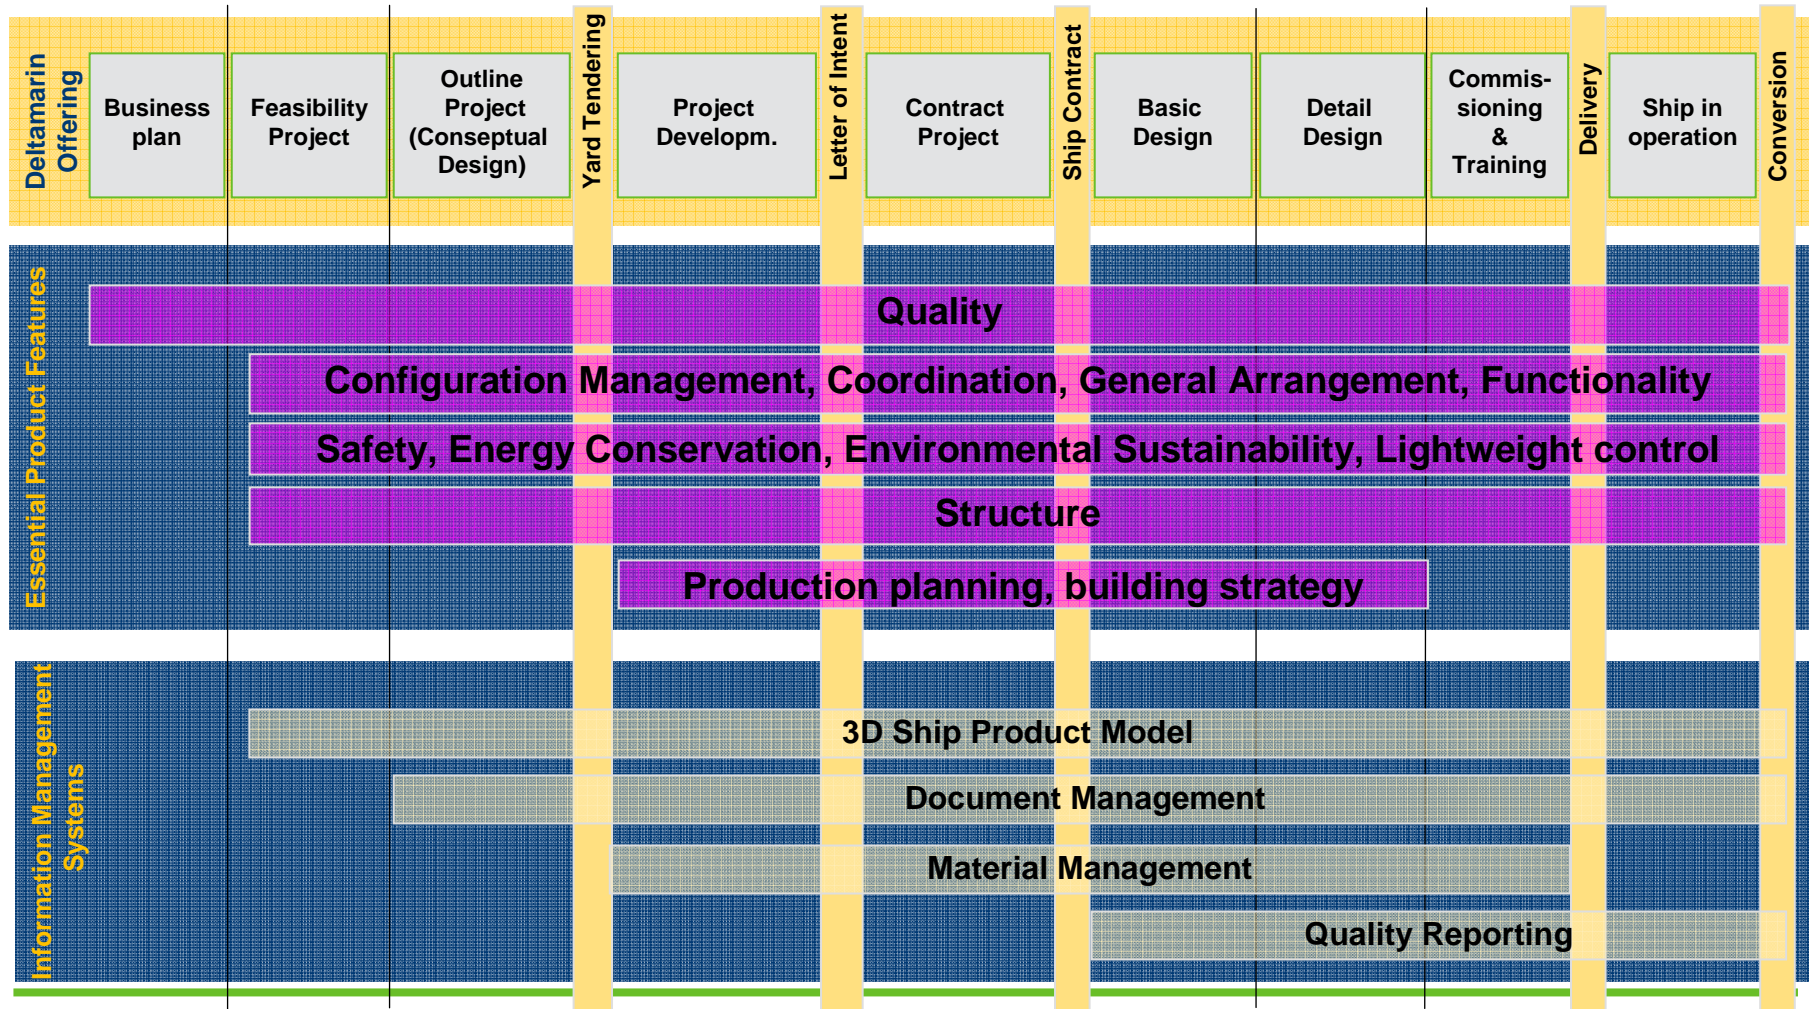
Deltamarin Offering

Business plan

Feasibility Project

Outline Project (Conseptual Design)

Yard Tendering

Project Developm.

Letter of Intent

Contract Project

Ship Contract

Basic Design

Detail Design

Commis-sioning & Training

Delivery

Ship in operation

Conversion

Essential Product Features

Quality

Configuration Management, Coordination, General Arrangement, Functionality

Safety, Energy Conservation, Environmental Sustainability, Lightweight control

Structure

Production planning, building strategy

Information Management Systems

3D Ship Product Model

Document Management

Material Management

Quality Reporting